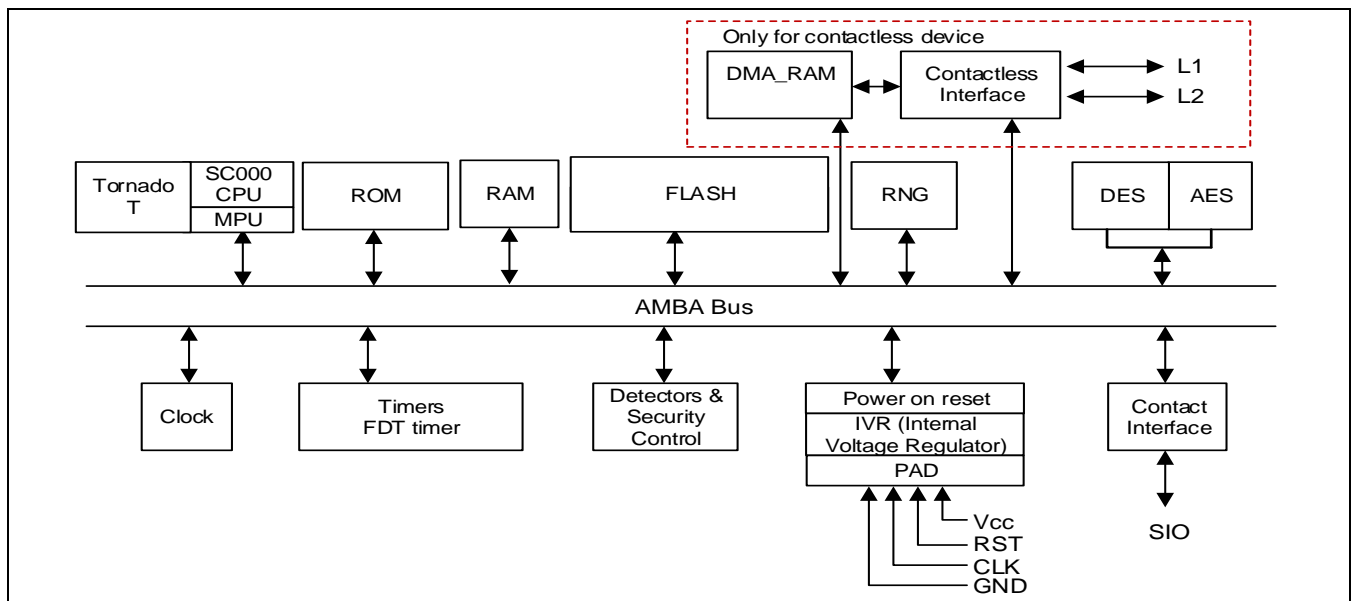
Only for contactless device

DMA_RAM

Contactless Interface

L1

L2

Tornado T

SC000 CPU

MPU

ROM

RAM

FLASH

RNG

DES

AES

AMBA Bus

Clock

Timers FDT timer

Detectors & Security Control

Power on reset

IVR (Internal Voltage Regulator)

PAD

Vcc

RST

CLK

GND

Contact Interface

SIO